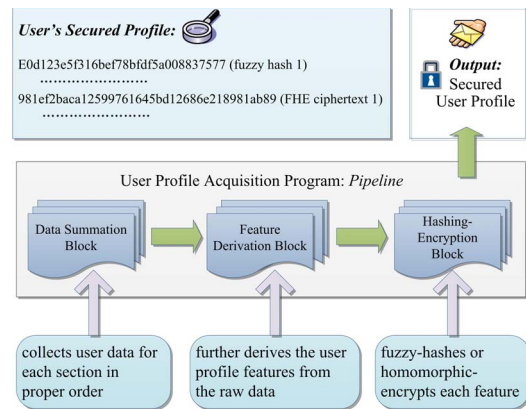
User's Secured Profile:

E0d123e5f316bef78bfdf5a008837577 (fuzzy hash 1)

........................

981ef2baca12599761645bd12686e218981ab89 (FHE ciphertext 1)

........................

Output: Secured User Profile

User Profile Acquisition Program: Pipeline

Data Summation Block

Feature Derivation Block

Hashing-Encryption Block

collects user data for each section in proper order

further derives the user profile features from the raw data

fuzzy-hashes or homomorphic-encrypts each feature